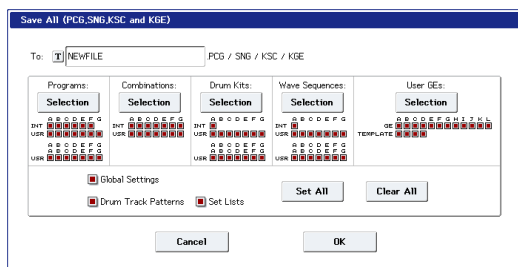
Save All (PCG,SNG,KSC and KGE)

To: T NEWFILE .PCG / SNG / KSC / KGE

Programs:
Selection
A B C D E F G
INT
USR
A B C D E F G
USR

Combinations:
Selection
A B C D E F G
INT
USR

Drum Kits:
Selection
INT
A B C D E F G
USR
A B C D E F G
USR

Wave Sequences:
Selection
INT
A B C D E F G
USR
A B C D E F G
USR

User GEs:
Selection
A B C D E F G H I J K L
GE
TEMPLATE

Global Settings
Drum Track Patterns
Set Lists
Set All
Clear All

Cancel
OK